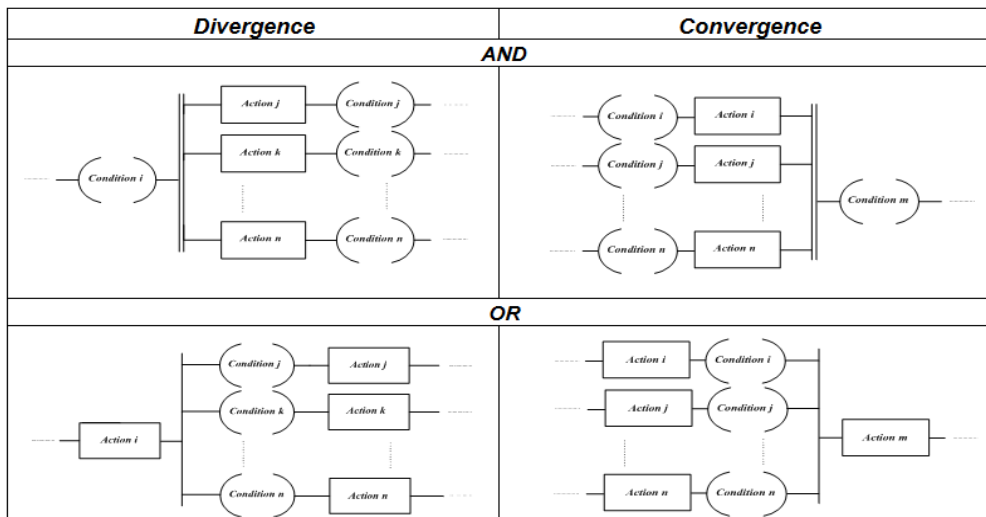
| Divergence | Convergence |
|---|---|
| **AND** | |
| Action j, Condition j, Condition i, Action k, Condition k, Action n, Condition n | Condition i, Action i, Condition j, Action j, Condition m, Condition n, Action n |
| **OR** | |
| Condition j, Action j, Condition k, Action k, Action i, Condition n, Action n | Action i, Condition i, Action j, Condition j, Action m, Action n, Condition n |